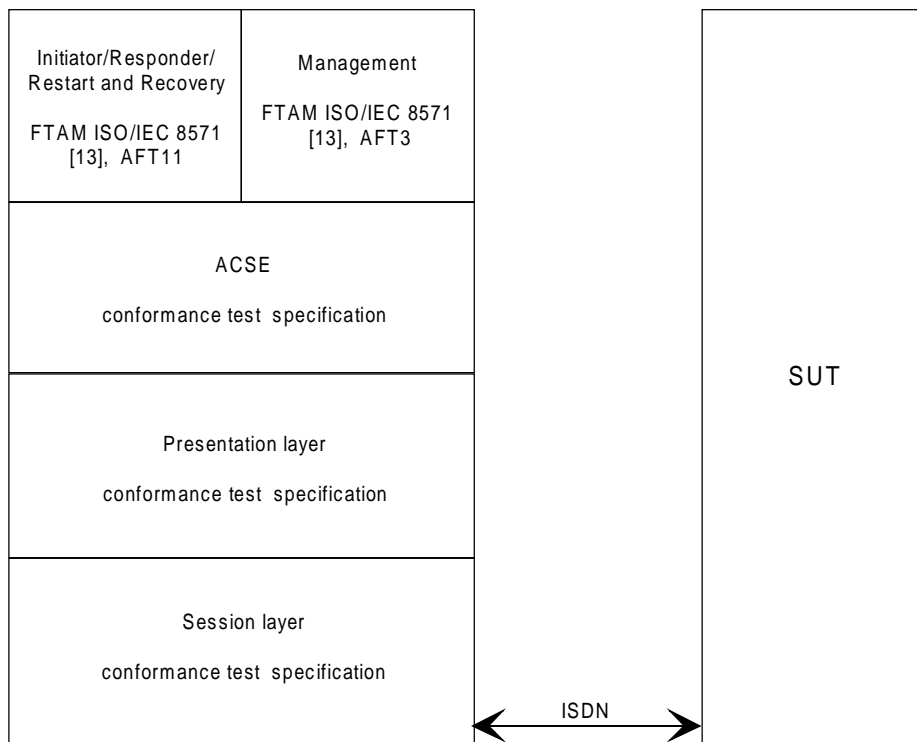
Initiator/Responder/ Restart and Recovery

FTAM ISO/IEC 8571 [13], AFT11

Management

FTAM ISO/IEC 8571 [13], AFT3

ACSE

conformance test specification

Presentation layer

conformance test specification

Session layer

conformance test specification

ISDN

SUT